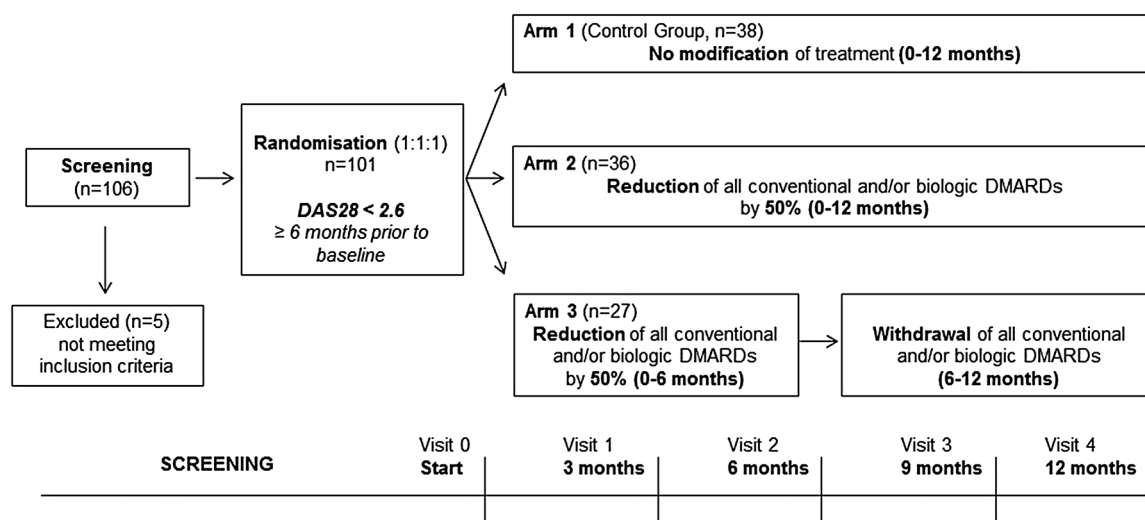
Arm 1 (Control Group, n=38)
No modification of treatment (0-12 months)

Screening
(n=106)

Randomisation (1:1:1)
n=101

DAS28 < 2.6
≥ 6 months prior to baseline

Arm 2 (n=36)
Reduction of all conventional and/or biologic DMARDs by 50% (0-12 months)

Excluded (n=5)
not meeting inclusion criteria

Arm 3 (n=27)
Reduction of all conventional and/or biologic DMARDs by 50% (0-6 months)

Withdrawal of all conventional and/or biologic DMARDs
(6-12 months)

SCREENING

Visit 0
Start

Visit 1
3 months

Visit 2
6 months

Visit 3
9 months

Visit 4
12 months